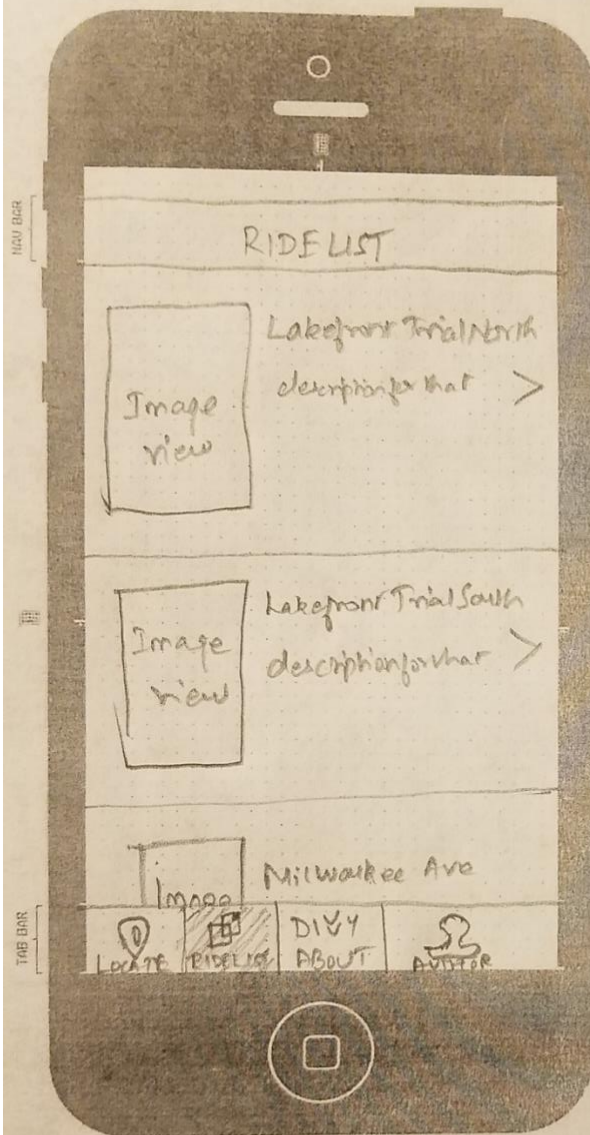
NAV BAR

RIDE LIST

Image view

Lakefront Trial North
descriptionfor that >

Image view

Lakefront Trial South
descriptionfor that >

Image

Milwaukee Ave

TAB BAR

LOCATE

RIDELIST

DIVY ABOUT

AVATOR